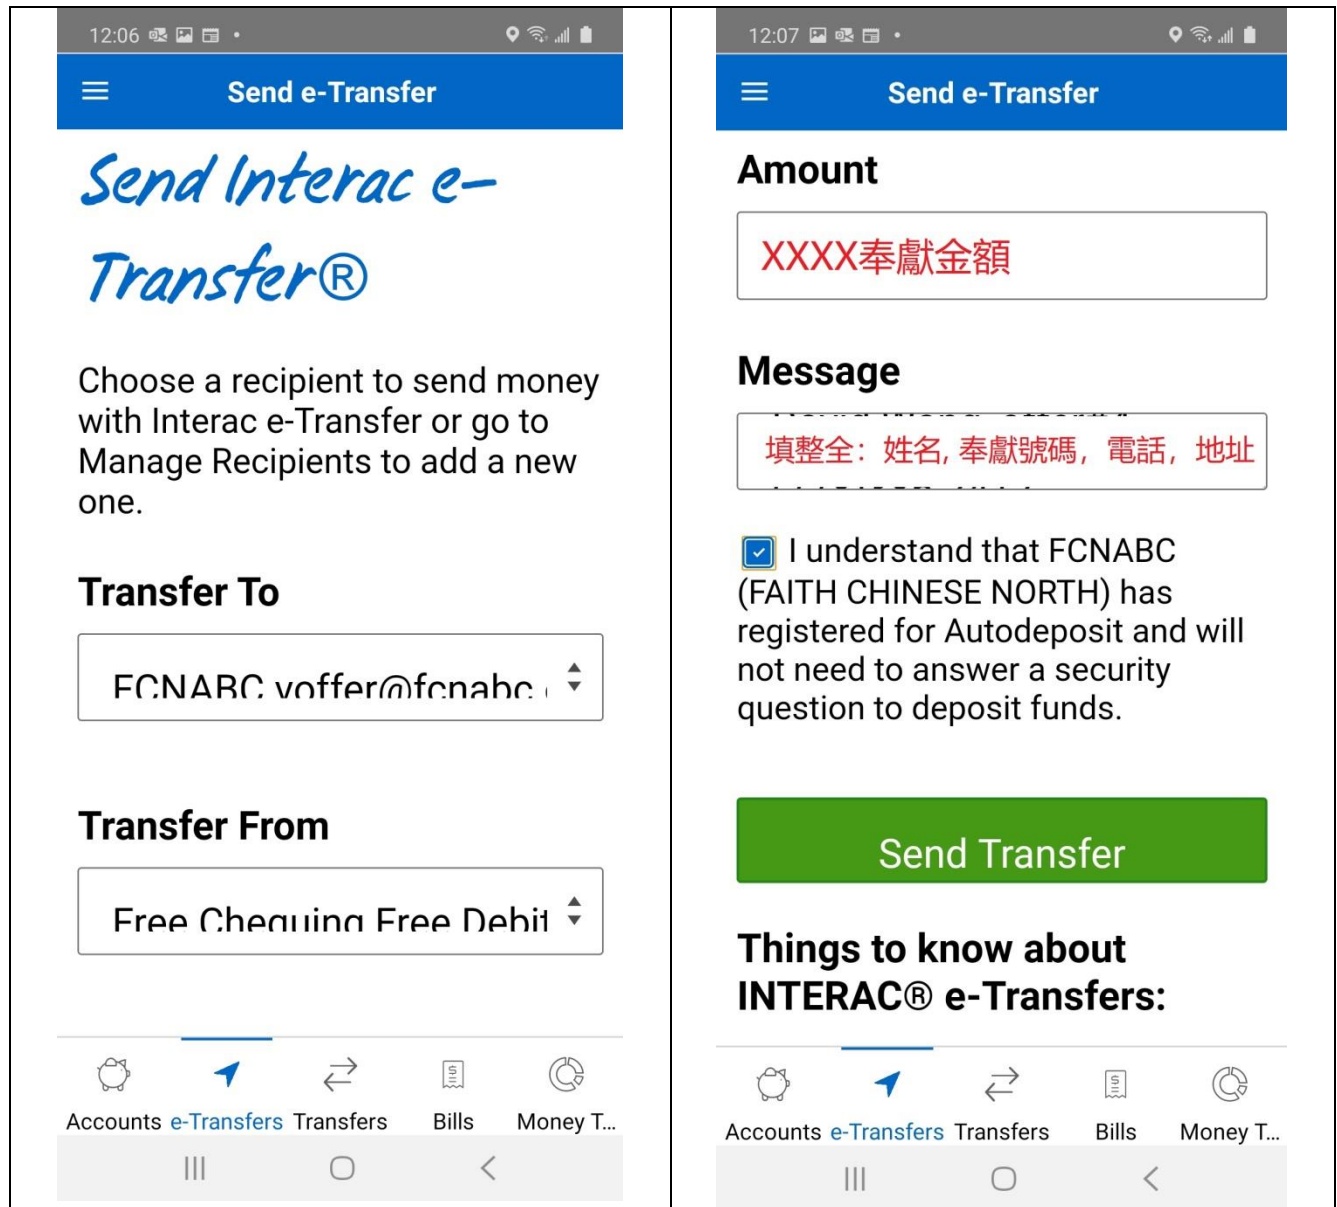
12:06

Send e-Transfer

Send Interac e-Transfer®

Choose a recipient to send money with Interac e-Transfer or go to Manage Recipients to add a new one.

Transfer To

FCNABC voffer@fcnabc

Transfer From

Free Chequing Free Debit

Accounts e-Transfers Transfers Bills Money T...

12:07

Send e-Transfer

Amount

XXXX奉獻金額

Message

填整全：姓名, 奉獻號碼，電話，地址

I understand that FCNABC (FAITH CHINESE NORTH) has registered for Autodeposit and will not need to answer a security question to deposit funds.

Send Transfer

Things to know about INTERAC® e-Transfers:

Accounts e-Transfers Transfers Bills Money T...